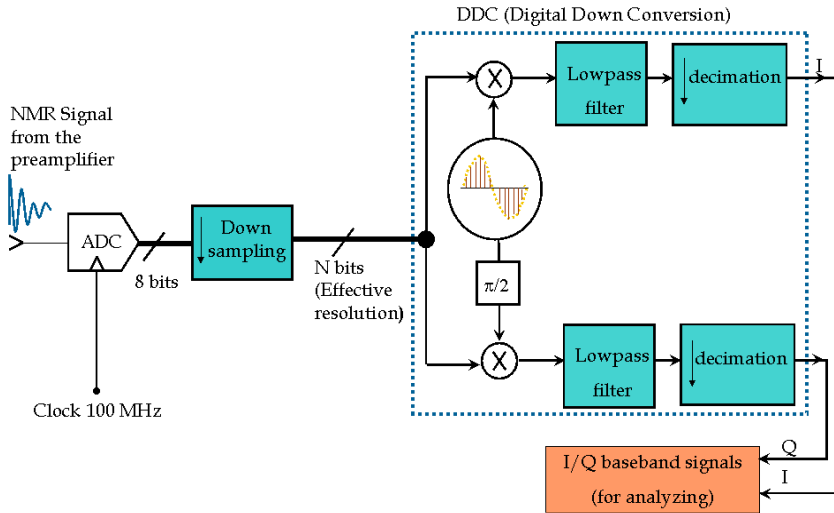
DDC (Digital Down Conversion)

NMR Signal from the preamplifier

ADC

8 bits

Clock 100 MHz

Down sampling

N bits (Effective resolution)

X

Lowpass filter

decimation

I

$\pi/2$

X

Lowpass filter

decimation

Q

I

I/Q baseband signals (for analyzing)